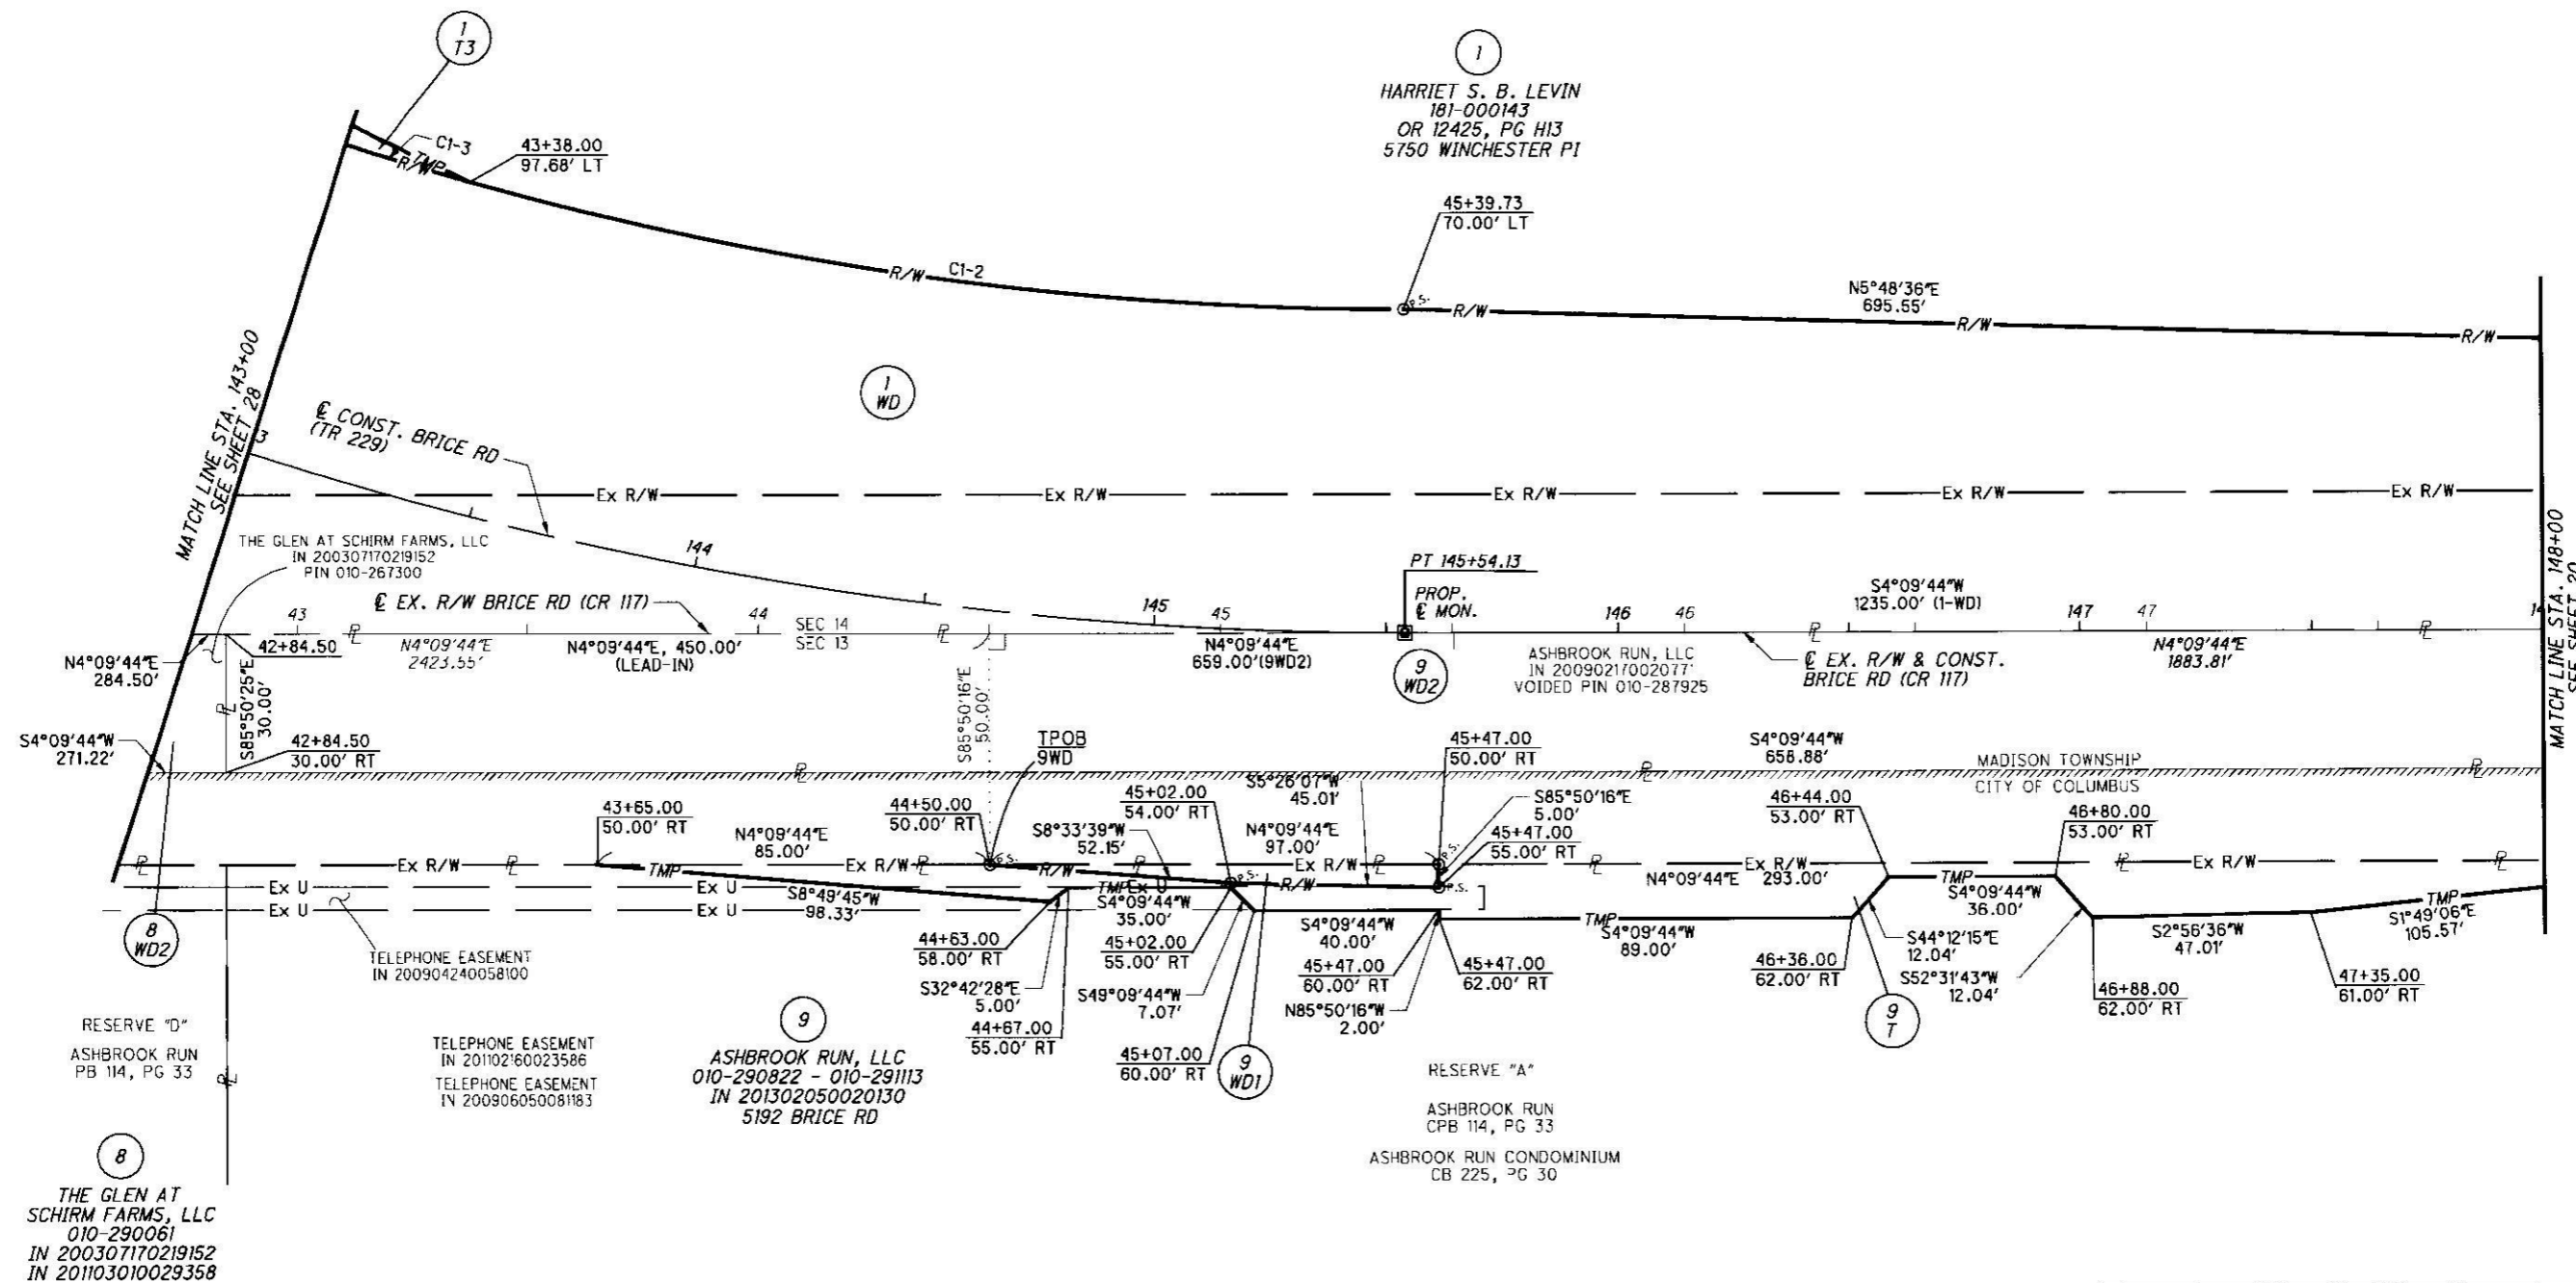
1
T3

C1-3

R/W

43+38.00
97.68' LT

1

HARRIET S. B. LEVIN
181-000143
OR 12425, PG H13
5750 WINCHESTER PI

45+39.73
70.00' LT

R/W C1-2

P.S.

R/W

N5°48'36"E
695.55'

R/W

R/W

MATCH LINE STA. 143+00
SEE SHEET 28

1
WD

₵ CONST. BRICE RD
(TR 229)

Ex R/W

Ex R/W

Ex R/W

Ex R/W

Ex R/W

THE GLEN AT SCHIRM FARMS, LLC
IN 200307170219152
PIN 010-267300

144

PT 145+54.13

PROP.
₵ MON.

S4°09'44"W
1235.00' (1-WD)

MATCH LINE STA. 148+00
SEE SHEET 30

43

₵ EX. R/W BRICE RD (CR 117)

44

SEC 14
SEC 13

145

45

146

46

147

47

N4°09'44"E
284.50'

42+84.50

N4°09'44"E
2423.55'

N4°09'44"E, 450.00'
(LEAD-IN)

N4°09'44"E
659.00'(9WD2)

9
WD2

ASHBROOK RUN, LLC
IN 200902170020771
VOIDED PIN 010-287925

₵ EX. R/W & CONST.
BRICE RD (CR 117)

N4°09'44"E
1883.81'

S85°50'25"E
30.00'

S85°50'16"E
50.00'

S4°09'44"W
271.22'

42+84.50
30.00' RT

TPOB
9WD

45+47.00
50.00' RT

S4°09'44"W
656.88'

MADISON TOWNSHIP
CITY OF COLUMBUS

S5°26'07"W
45.01'

43+65.00
50.00' RT

44+50.00
50.00' RT

45+02.00
54.00' RT

S85°50'16"E
5.00'

46+44.00
53.00' RT

46+80.00
53.00' RT

N4°09'44"E
85.00'

S8°33'39"W
52.15'

N4°09'44"E
97.00'

45+47.00
55.00' RT

Ex R/W

Ex R/W

Ex R/W

Ex R/W

N4°09'44"E 293.00'

Ex R/W

TMP

R/W

TMP

R/W

P.S.

TMP

TMP

Ex U

Ex U

Ex U

Ex U

Ex U

S8°49'45"W
98.33'

S4°09'44"W
35.00'

S4°09'44"W
36.00'

S1°49'06"E
105.57'

8
WD2

TELEPHONE EASEMENT
IN 200904240058100

44+63.00
58.00' RT

45+02.00
55.00' RT

S4°09'44"W
40.00'

S4°09'44"W
89.00'

S44°12'15"E
12.04'

S2°56'36"W
47.01'

S32°42'28"E
5.00'

45+47.00
60.00' RT

45+47.00
62.00' RT

46+36.00
62.00' RT

S52°31'43"W
12.04'

46+88.00
62.00' RT

47+35.00
61.00' RT

S49°09'44"W
7.07'

N85°50'16"W
2.00'

RESERVE "D"

ASHBROOK RUN
PB 114, PG 33

44+67.00
55.00' RT

9

9
T

TELEPHONE EASEMENT
IN 201102160023586

TELEPHONE EASEMENT
IN 200906050081183

ASHBROOK RUN, LLC
010-290822 - 010-291113
IN 201302050020130
5192 BRICE RD

45+07.00
60.00' RT

9
WD1

RESERVE "A"

ASHBROOK RUN
CPB 114, PG 33

ASHBROOK RUN CONDOMINIUM
CB 225, PG 30

8

THE GLEN AT
SCHIRM FARMS, LLC
010-290061
IN 200307170219152
IN 201103010029358